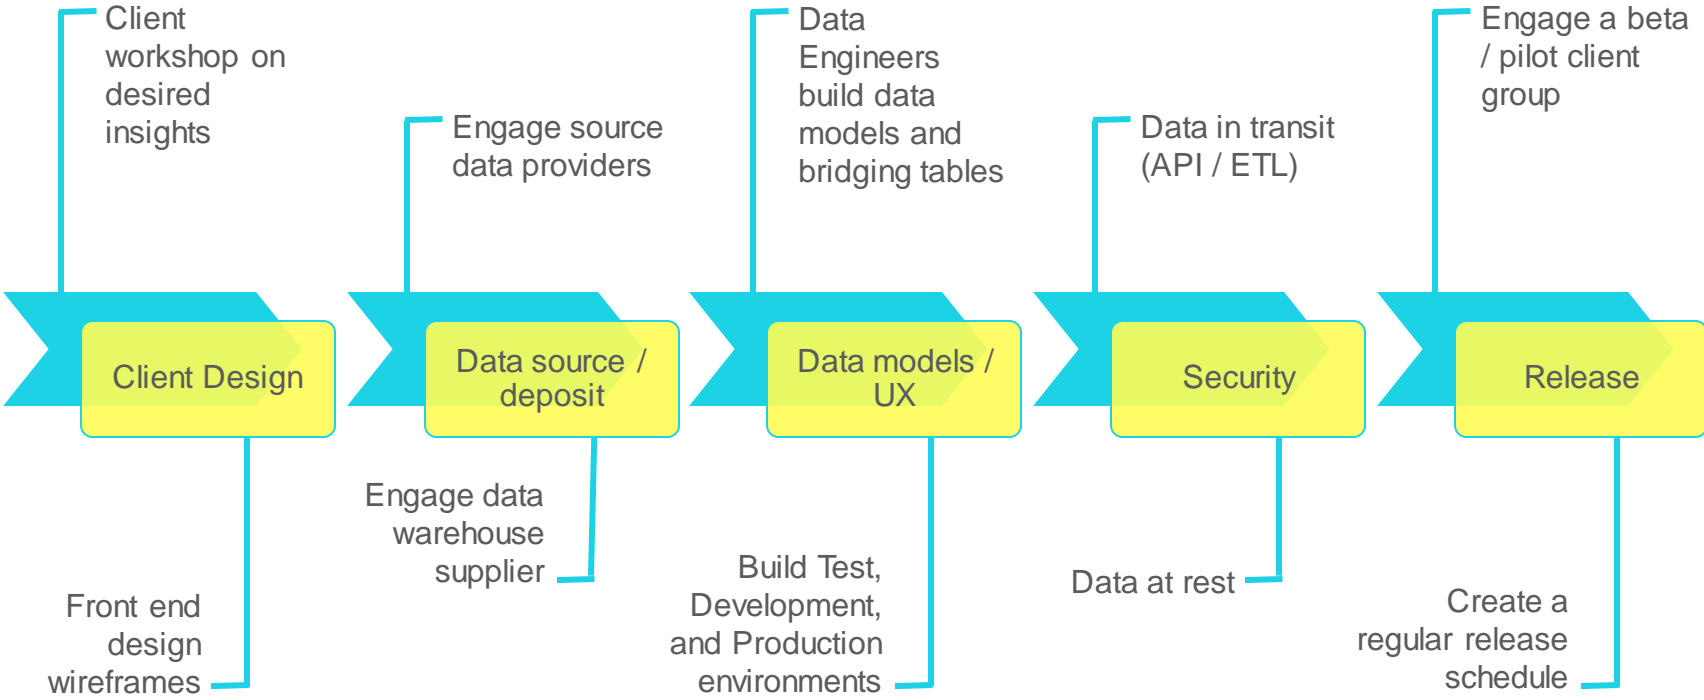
Client workshop on desired insights

Engage source data providers

Data Engineers build data models and bridging tables

Data in transit (API / ETL)

Engage a beta / pilot client group

Client Design

Data source / deposit

Data models / UX

Security

Release

Engage data warehouse supplier

Front end design wireframes

Build Test, Development, and Production environments

Data at rest

Create a regular release schedule